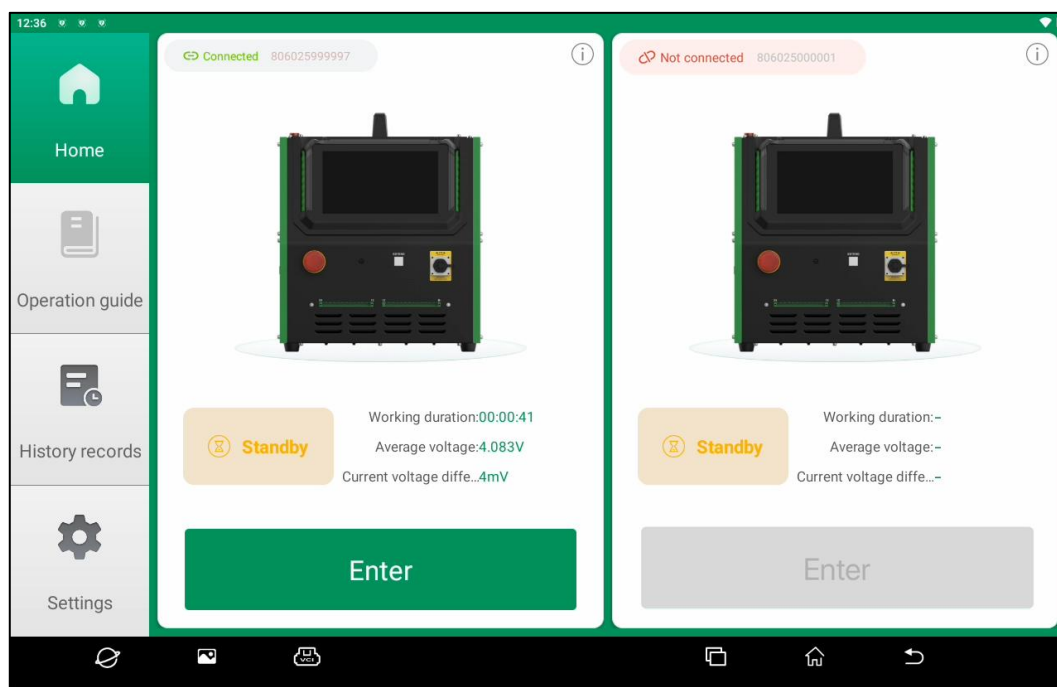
12:36

Home

Operation guide

History records

Settings

Connected 806025999997

Standby

Working duration:00:00:41

Average voltage:4.083V

Current voltage diffe...4mV

Enter

Not connected 806025000001

Standby

Working duration:-

Average voltage:-

Current voltage diffe...-

Enter

VCI